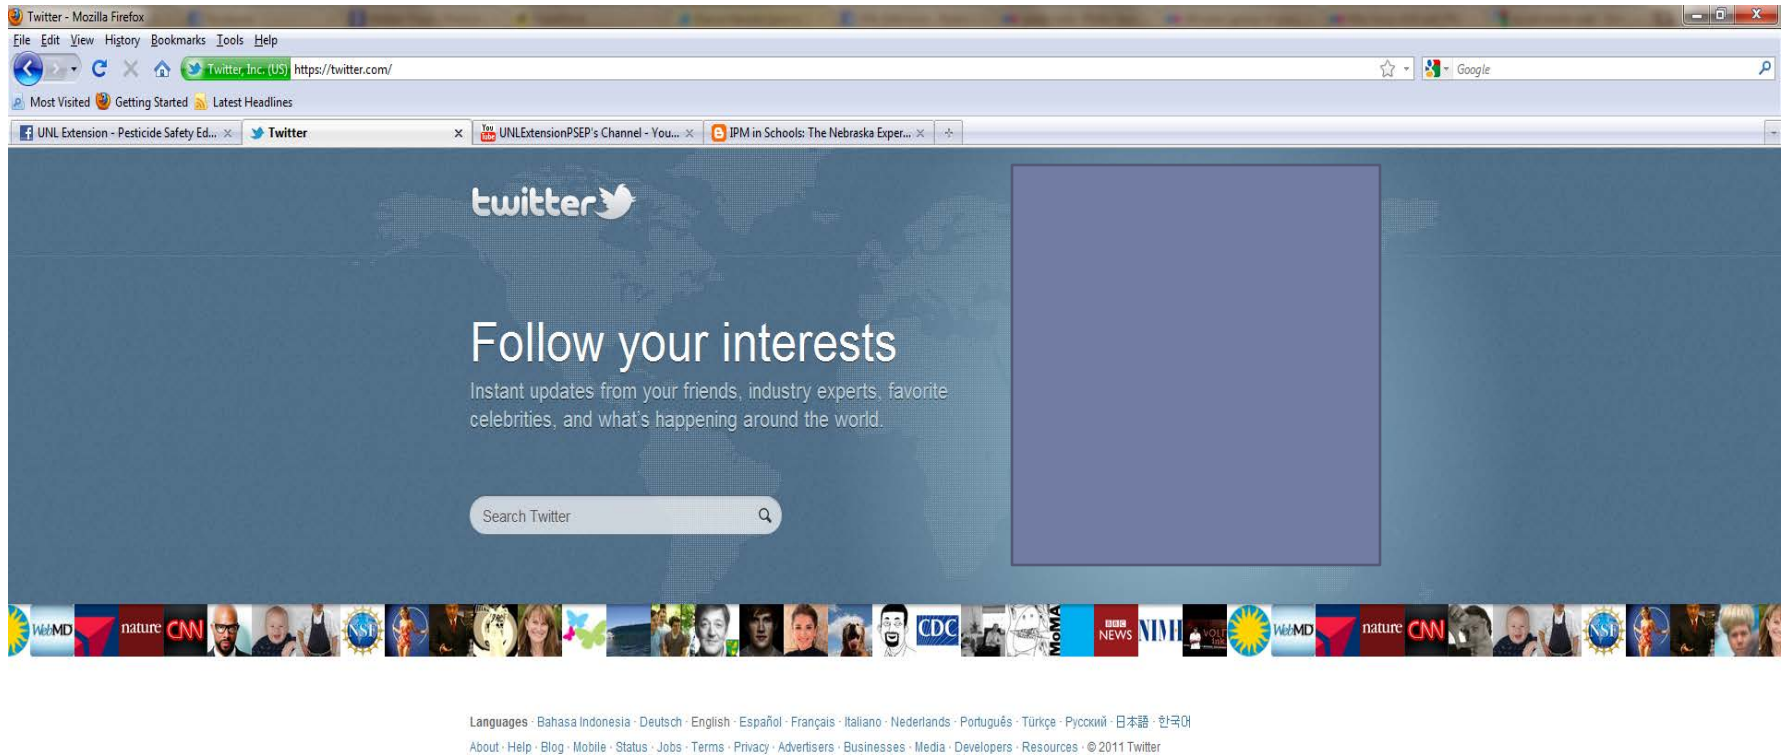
Twitter - Mozilla Firefox

File Edit View History Bookmarks Tools Help

Twitter, Inc. (US) https://twitter.com/

Google

Most Visited Getting Started Latest Headlines

UNL Extension - Pesticide Safety Ed... × Twitter × UNLExtensionPSEP's Channel - You... × IPM in Schools: The Nebraska Exper... × +

twitter

Follow your interests

Instant updates from your friends, industry experts, favorite celebrities, and what's happening around the world.

Search Twitter

WebMD nature CNN NSF CDC MoMA BBC NEWS NIMH WebMD nature CNN NSF

Languages · Bahasa Indonesia · Deutsch · English · Español · Français · Italiano · Nederlands · Português · Türkçe · Русский · 日本語 · 한국어

About · Help · Blog · Mobile · Status · Jobs · Terms · Privacy · Advertisers · Businesses · Media · Developers · Resources · © 2011 Twitter